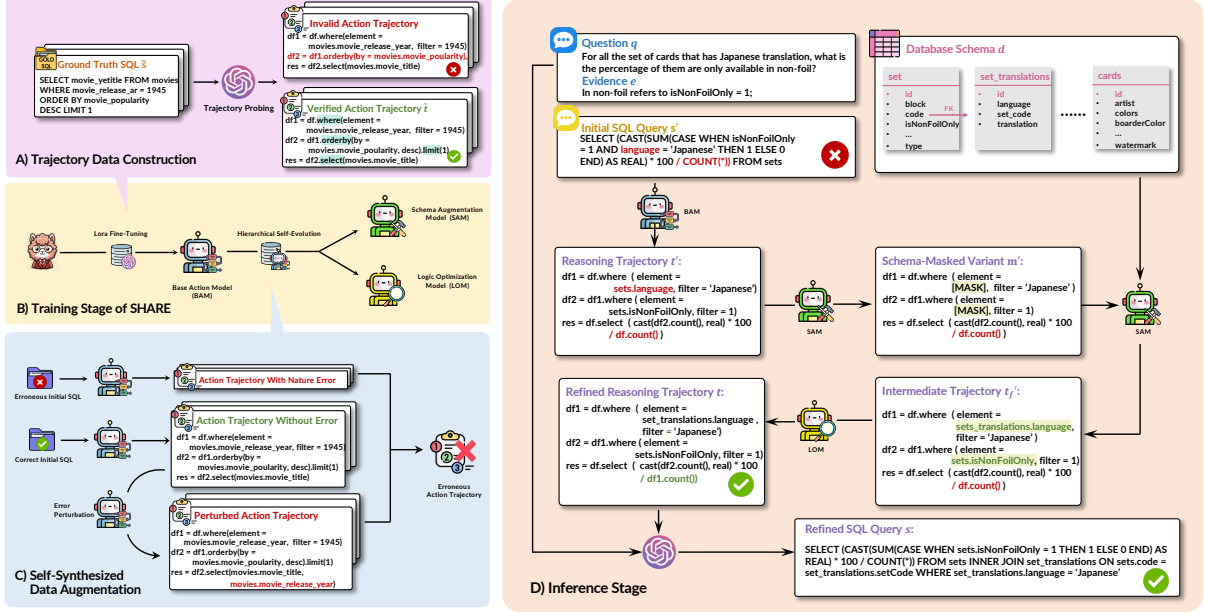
Invalid Action Trajectory
df1 = df.where(element = movies.movie_release_year, filter = 1945)
df2 = df1.orderby(by = movies.movie_poularity)
res = df2.select(movies.movie_title)

GOLD SQL
Ground Truth SQL $s$
SELECT movie_yetitle FROM movies WHERE movie_release_ar = 1945 ORDER BY movie_popularity DESC LIMIT 1

Trajectory Probing

Verified Action Trajectory $\hat{t}$
df1 = df.where(element = movies.movie_release_year, filter = 1945)
df2 = df1.orderby(by = movies.movie_poularity, desc).limit(1)
res = df2.select(movies.movie_title)

A) Trajectory Data Construction

Lora Fine-Tuning
Base Action Model (BAM)
Hierarchical Self-Evolution
Schema Augmentation Model (SAM)
Logic Optimization Model (LOM)

B) Training Stage of SHARE

Erroneous Initial SQL
Action Trajectory With Nature Error
Correct Initial SQL
Action Trajectory Without Error
df1 = df.where(element = movies.movie_release_year, filter = 1945)
df2 = df1.orderby(by = movies.movie_poularity, desc).limit(1)
res = df2.select(movies.movie_title)
Error Perturbation
Perturbed Action Trajectory
df1 = df.where(element = movies.movie_release_year, filter = 1945)
df2 = df1.orderby(by = movies.movie_poularity, desc).limit(1)
res = df2.select(movies.movie_title, movies.movie_release_year)
Erroneous Action Trajectory

C) Self-Synthesized Data Augmentation

Question $q$
For all the set of cards that has Japanese translation, what is the percentage of them are only available in non-foil?
Evidence $e$
In non-foil refers to isNonFoilOnly = 1;

Database Schema $d$
| set | set_translations | cards |
|---|---|---|
| id | id | id |
| block | language | artist |
| code | set_code | colors |
| isNonFoilOnly | translation | boarderColor |
| ... | | ... |
| type | | watermark |
FK
......

Initial SQL Query $s'$
SELECT (CAST(SUM(CASE WHEN isNonFoilOnly = 1 AND language = 'Japanese' THEN 1 ELSE 0 END) AS REAL) * 100 / COUNT(*)) FROM sets

BAM

Reasoning Trajectory $t'$:
df1 = df.where ( element = sets.language, filter = 'Japanese')
df2 = df1.where ( element = sets.isNonFoilOnly, filter = 1)
res = df.select ( cast(df2.count(), real) * 100 / df.count() )

SAM

Schema-Masked Variant $m'$:
df1 = df.where ( element = [MASK], filter = 'Japanese' )
df2 = df1.where ( element = [MASK], filter = 1)
res = df.select ( cast(df2.count(), real) * 100 / df.count() )

SAM

Refined Reasoning Trajectory $t$:
df1 = df.where ( element = set_translations.language , filter = 'Japanese')
df2 = df1.where ( element = sets.isNonFoilOnly, filter = 1)
res = df.select ( cast(df2.count(), real) * 100 / df1.count())

LOM

Intermediate Trajectory $t_f'$:
df1 = df.where ( element = sets_translations.language, filter = 'Japanese')
df2 = df1.where ( element = sets.isNonFoilOnly, filter = 1)
res = df.select ( cast(df2.count(), real) * 100 / df.count() )

Refined SQL Query $s$:
SELECT (CAST(SUM(CASE WHEN sets.isNonFoilOnly = 1 THEN 1 ELSE 0 END) AS REAL) * 100 / COUNT(*)) FROM sets INNER JOIN set_translations ON sets.code = set_translations.setCode WHERE set_translations.language = 'Japanese'

D) Inference Stage